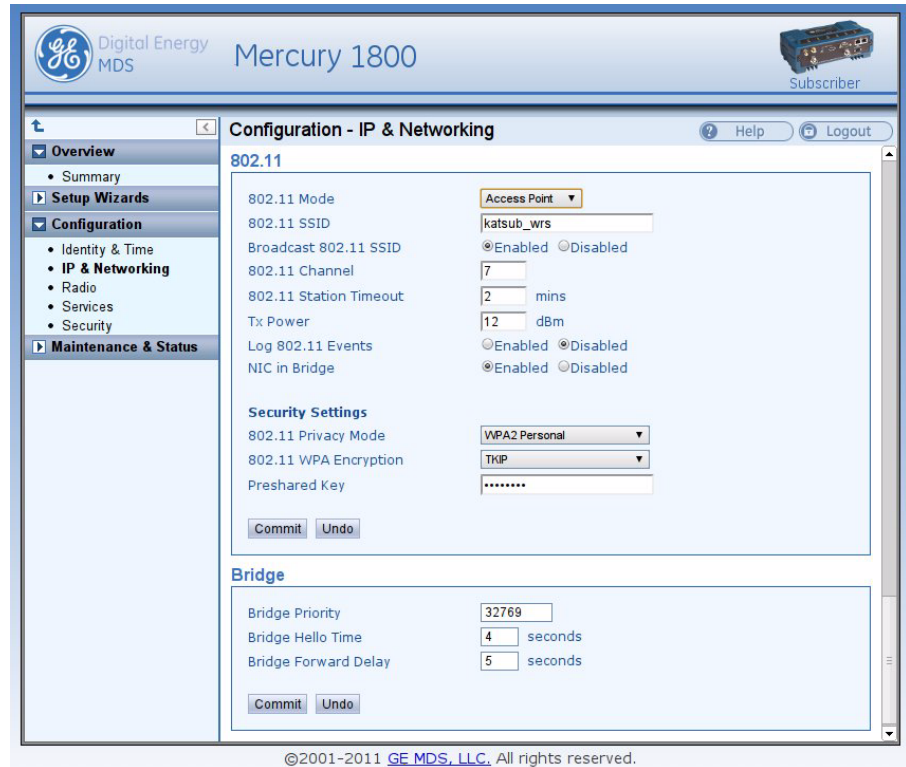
GE Digital Energy MDS

Mercury 1800

Subscriber

Overview
• Summary
Setup Wizards
Configuration
• Identity & Time
• IP & Networking
• Radio
• Services
• Security
Maintenance & Status

Configuration - IP & Networking

Help

Logout

802.11

| | |
|---|---|
| 802.11 Mode | Access Point |
| 802.11 SSID | katsub_wrs |
| Broadcast 802.11 SSID | Enabled Disabled |
| 802.11 Channel | 7 |
| 802.11 Station Timeout | 2 mins |
| Tx Power | 12 dBm |
| Log 802.11 Events | Enabled Disabled |
| NIC in Bridge | Enabled Disabled |

Security Settings

| | |
|---|---|
| 802.11 Privacy Mode | WPA2 Personal |
| 802.11 WPA Encryption | TKIP |
| Preshared Key | •••••••• |

Commit Undo

Bridge

| | |
|---|---|
| Bridge Priority | 32769 |
| Bridge Hello Time | 4 seconds |
| Bridge Forward Delay | 5 seconds |

Commit Undo

©2001-2011 GE MDS, LLC. All rights reserved.